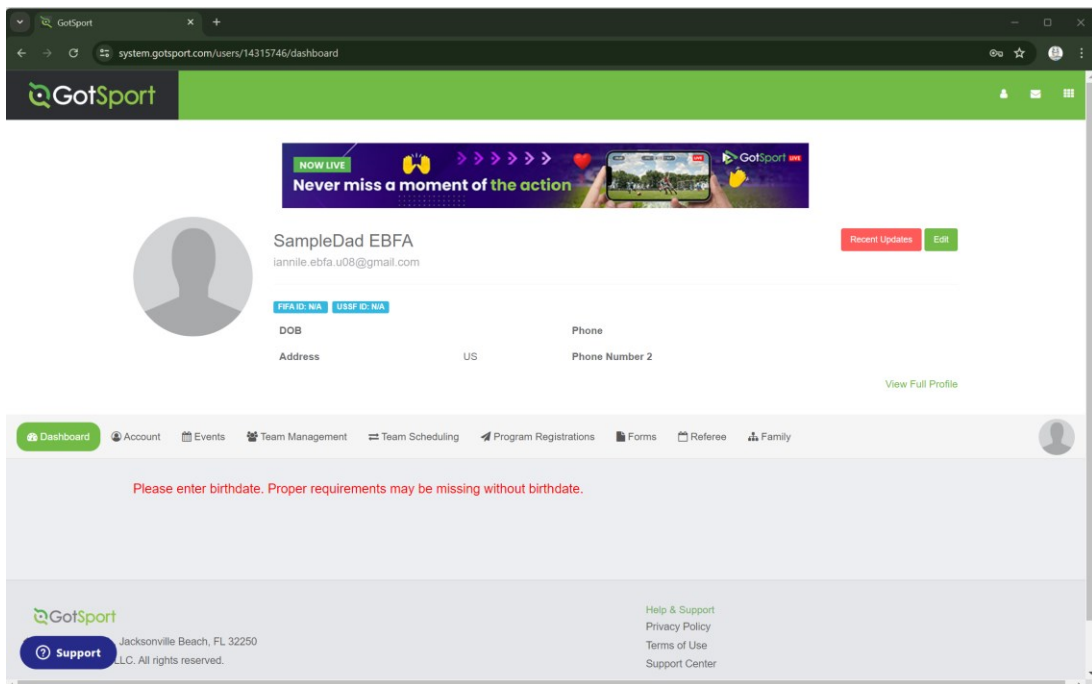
GotSport
system.gotsport.com/users/14315746/dashboard

GotSport

NOW LIVE
Never miss a moment of the action
GotSport LIVE

SampleDad EBFA
iannile.ebfa.u08@gmail.com

Recent Updates
Edit

FIFA ID: N/A
USSF ID: N/A

DOB
Phone
Address
US
Phone Number 2

View Full Profile

Dashboard
Account
Events
Team Management
Team Scheduling
Program Registrations
Forms
Referee
Family

Please enter birthdate. Proper requirements may be missing without birthdate.

GotSport
Jacksonville Beach, FL 32250
LLC. All rights reserved.
Support

Help & Support
Privacy Policy
Terms of Use
Support Center